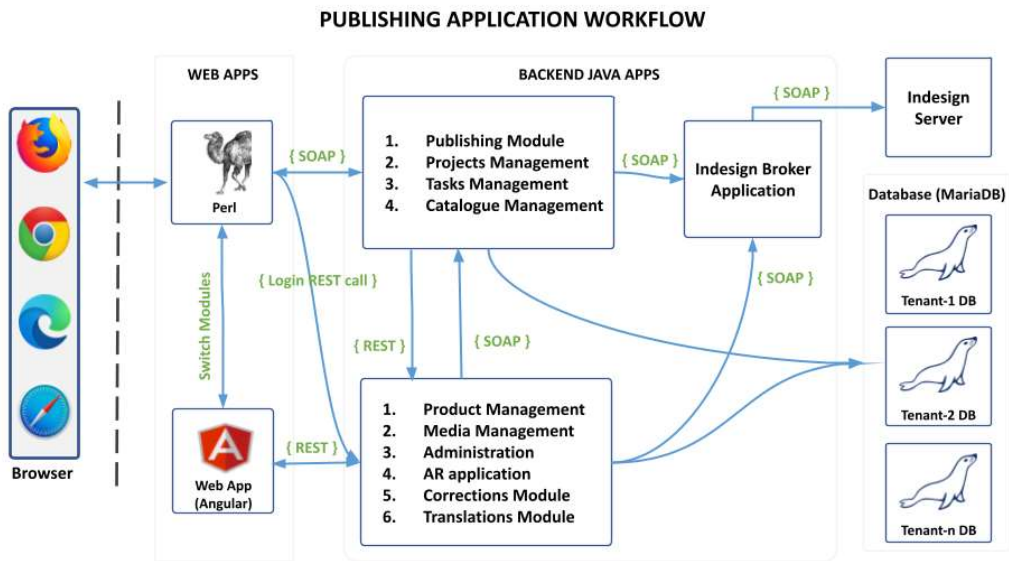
PUBLISHING APPLICATION WORKFLOW

Browser

WEB APPS

Perl

{ SOAP }

Switch Modules

{ Login REST call }

Web App (Angular)

{ REST }

BACKEND JAVA APPS

1. Publishing Module
2. Projects Management
3. Tasks Management
4. Catalogue Management

{ REST }

{ SOAP }

1. Product Management
2. Media Management
3. Administration
4. AR application
5. Corrections Module
6. Translations Module

{ SOAP }

Indesign Broker Application

{ SOAP }

{ SOAP }

Indesign Server

Database (MariaDB)

Tenant-1 DB

Tenant-2 DB

Tenant-n DB